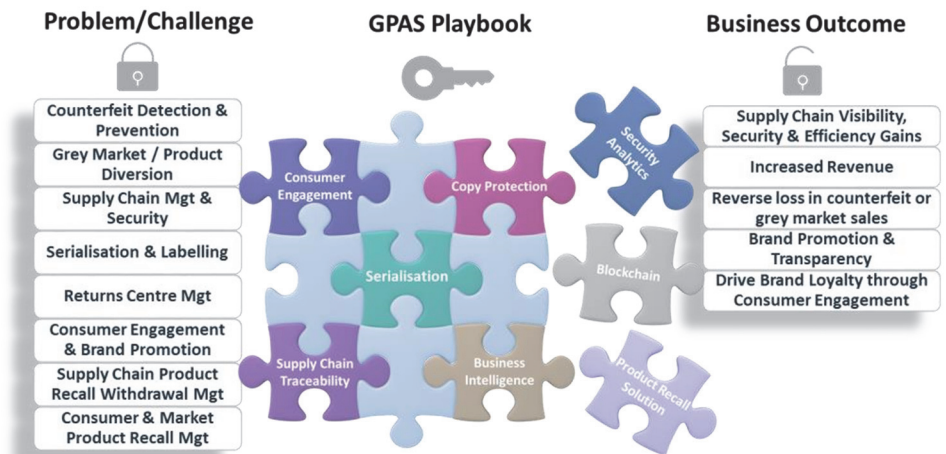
Problem/Challenge

GPAS Playbook

Business Outcome

Counterfeit Detection & Prevention

Grey Market / Product Diversion

Supply Chain Mgt & Security

Serialisation & Labelling

Returns Centre Mgt

Consumer Engagement & Brand Promotion

Supply Chain Product Recall Withdrawal Mgt

Consumer & Market Product Recall Mgt

Consumer Engagement

Copy Protection

Serialisation

Supply Chain Traceability

Business Intelligence

Security Analytics

Blockchain

Product Recall Solution

Supply Chain Visibility, Security & Efficiency Gains

Increased Revenue

Reverse loss in counterfeit or grey market sales

Brand Promotion & Transparency

Drive Brand Loyalty through Consumer Engagement